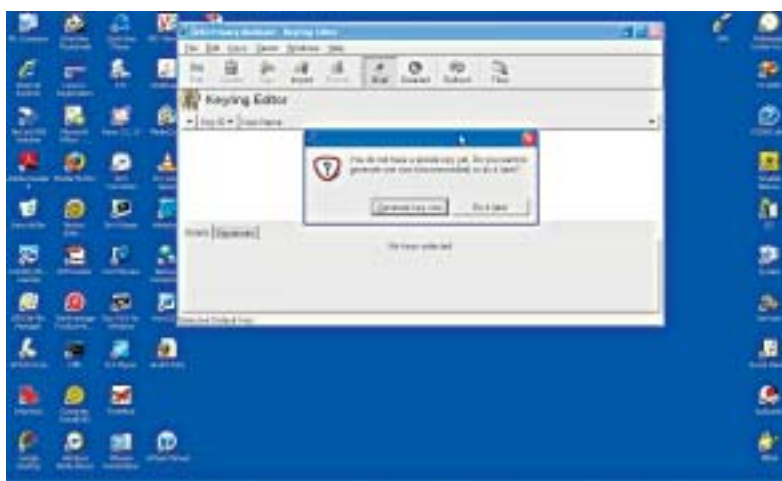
GNU Privacy Assistant - Keyring Editor

File Edit Keys Server Windows Help

Keyring Editor

Key ID User Name

You do not have a private key yet. Do you want to generate one now (recommended) or do it later?

Generate key now Do it later

Details Signatures

No keys selected